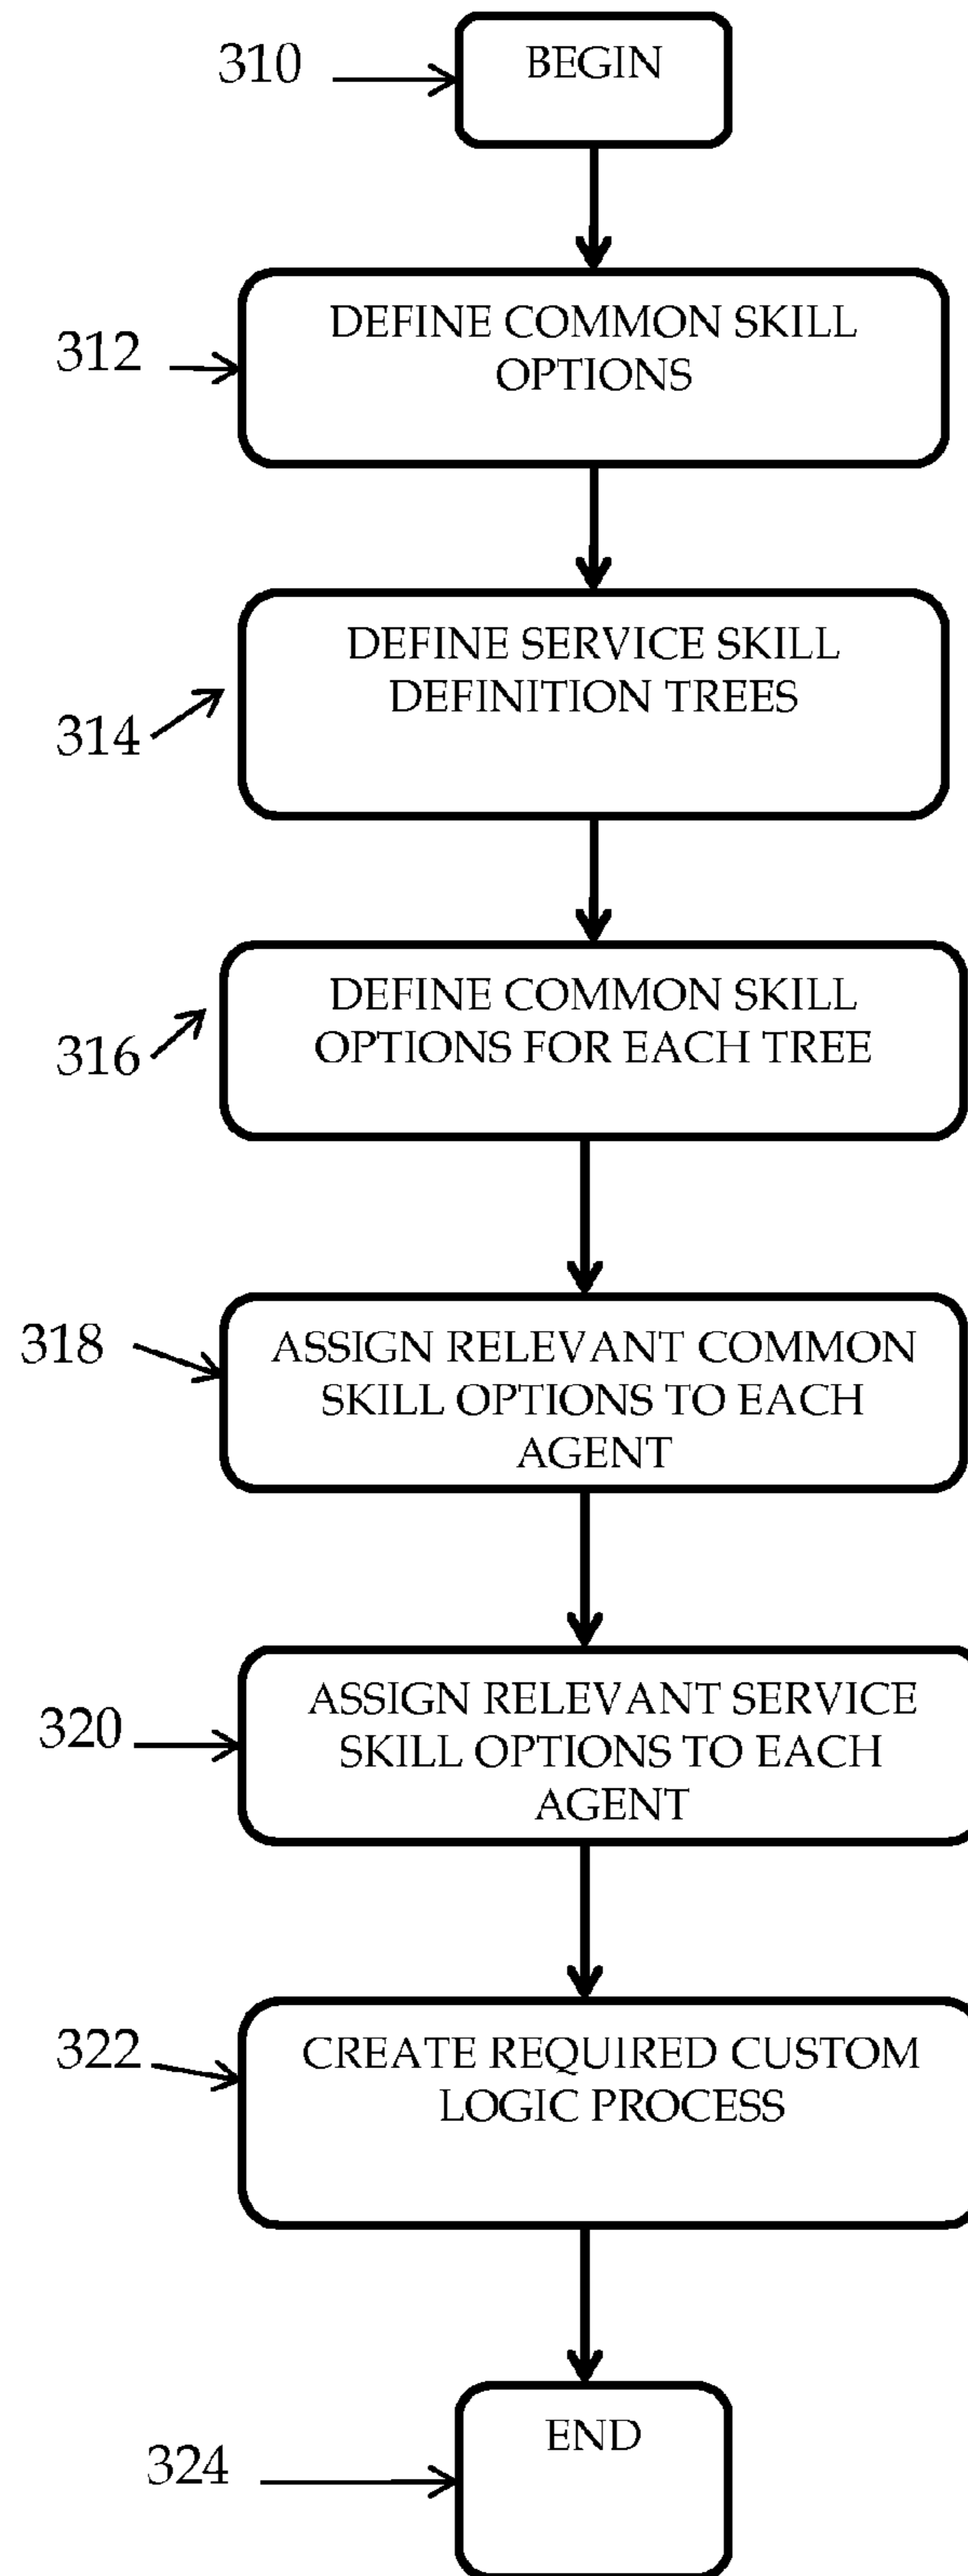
310

BEGIN

312

DEFINE COMMON SKILL OPTIONS

314

DEFINE SERVICE SKILL DEFINITION TREES

316

DEFINE COMMON SKILL OPTIONS FOR EACH TREE

318

ASSIGN RELEVANT COMMON SKILL OPTIONS TO EACH AGENT

320

ASSIGN RELEVANT SERVICE SKILL OPTIONS TO EACH AGENT

322

CREATE REQUIRED CUSTOM LOGIC PROCESS

324

END